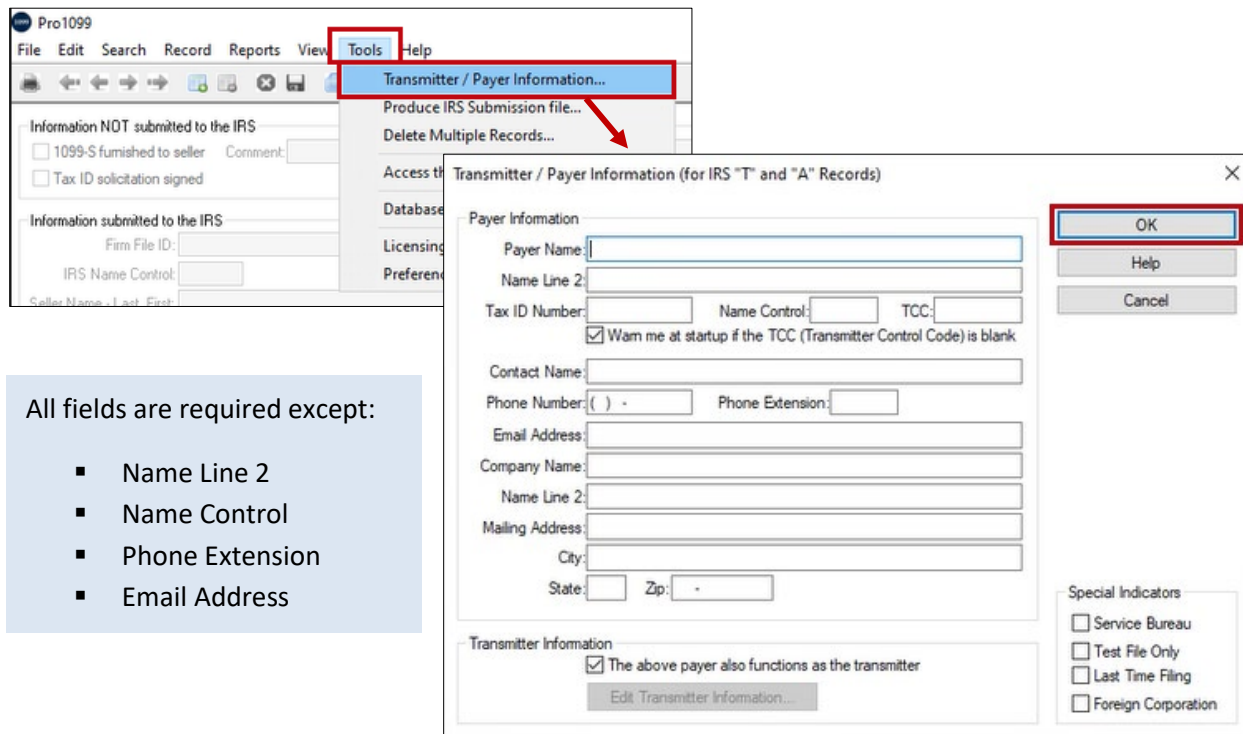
Pro1099

File Edit Search Record Reports View Tools Help

Transmitter / Payer Information...
Produce IRS Submission file...
Delete Multiple Records...
Access th
Database
Licensing
Preferenc

Information NOT submitted to the IRS
1099-S furnished to seller Comment:
Tax ID solicitation signed

Information submitted to the IRS
Firm File ID:
IRS Name Control:
Seller Name - Last, First:

Transmitter / Payer Information (for IRS "T" and "A" Records)

Payer Information
Payer Name:
Name Line 2:
Tax ID Number:
Name Control:
TCC:
Warn me at startup if the TCC (Transmitter Control Code) is blank
Contact Name:
Phone Number: ( ) -
Phone Extension:
Email Address:
Company Name:
Name Line 2:
Mailing Address:
City:
State:
Zip: -

OK
Help
Cancel

Special Indicators
Service Bureau
Test File Only
Last Time Filing
Foreign Corporation

Transmitter Information
The above payer also functions as the transmitter
Edit Transmitter Information...

All fields are required except:

- Name Line 2
- Name Control
- Phone Extension
- Email Address